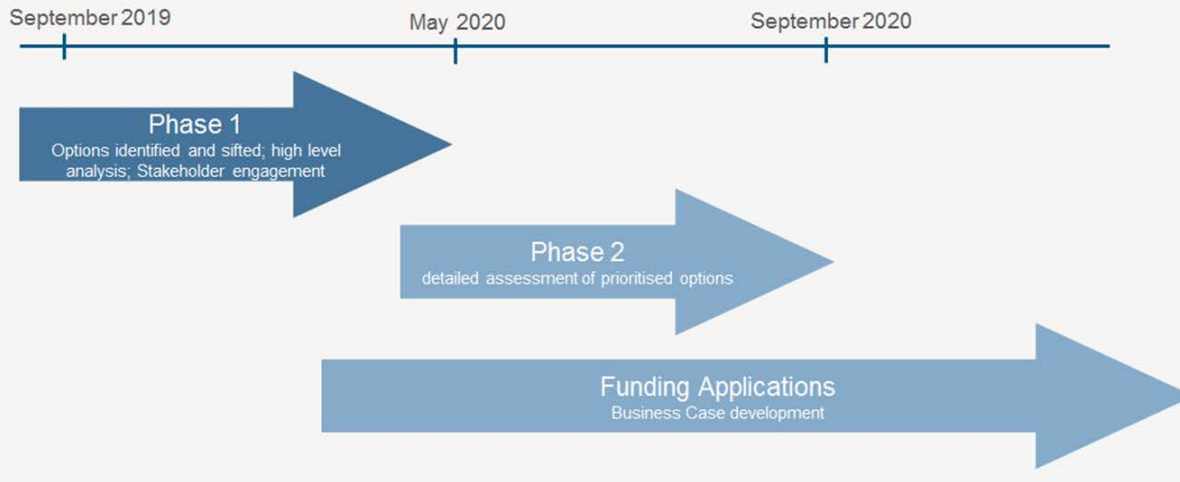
September 2019
May 2020
September 2020

Phase 1
Options identified and sifted; high level analysis; Stakeholder engagement

Phase 2
detailed assessment of prioritised options

Funding Applications
Business Case development